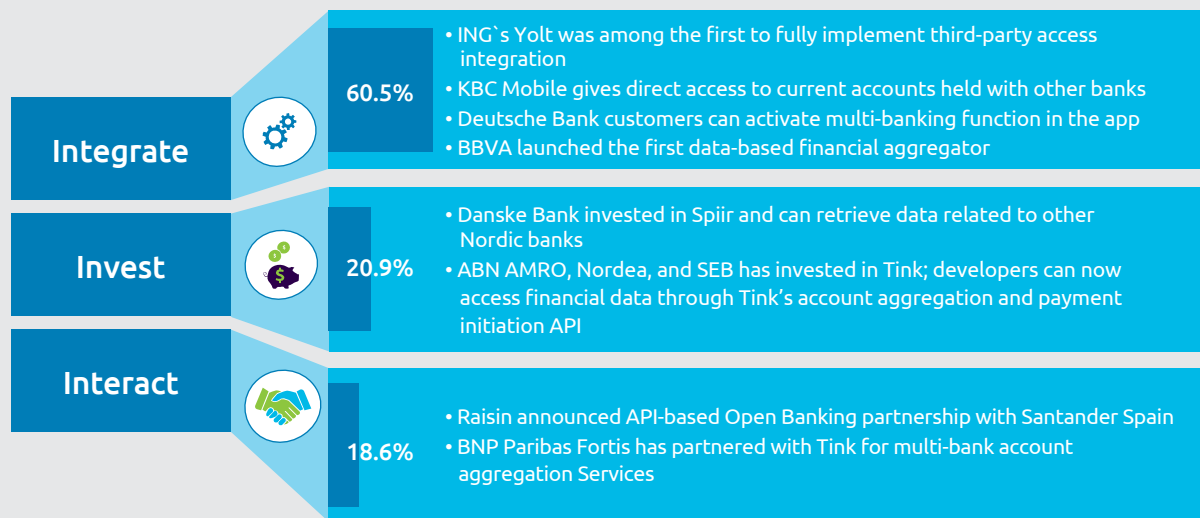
Integrate

60.5%

• ING`s Yolt was among the first to fully implement third-party access integration
• KBC Mobile gives direct access to current accounts held with other banks
• Deutsche Bank customers can activate multi-banking function in the app
• BBVA launched the first data-based financial aggregator

Invest

20.9%

• Danske Bank invested in Spiir and can retrieve data related to other Nordic banks
• ABN AMRO, Nordea, and SEB has invested in Tink; developers can now access financial data through Tink’s account aggregation and payment initiation API

Interact

18.6%

• Raisin announced API-based Open Banking partnership with Santander Spain
• BNP Paribas Fortis has partnered with Tink for multi-bank account aggregation Services